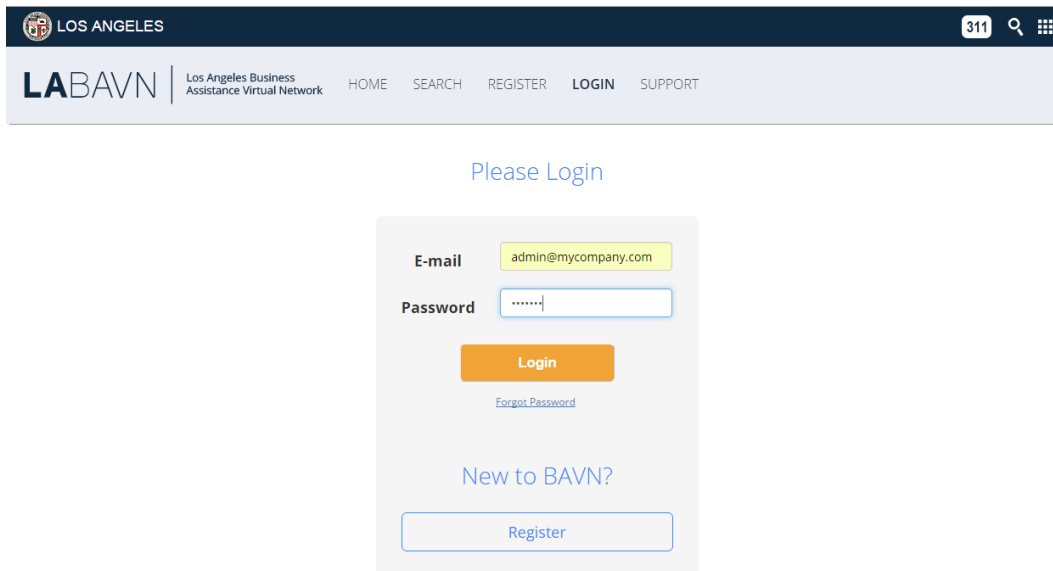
LOS ANGELES

311

LABAVN | Los Angeles Business Assistance Virtual Network

HOME SEARCH REGISTER LOGIN SUPPORT

Please Login

E-mail admin@mycompany.com

Password •••••••

Login

Forgot Password

New to BAVN?

Register